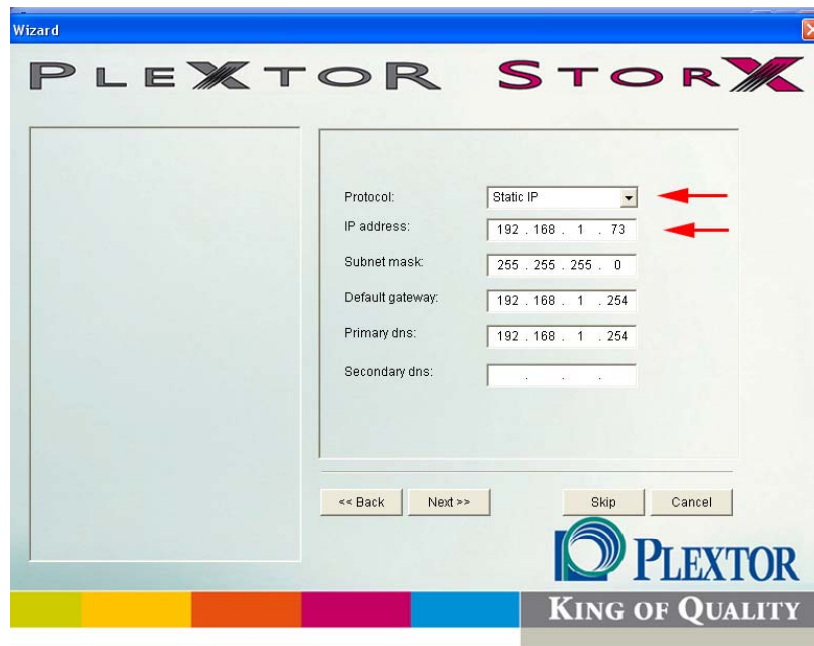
Wizard

PLEXTOR STORX

Protocol: Static IP

IP address: 192 . 168 . 1 . 73

Subnet mask: 255 . 255 . 255 . 0

Default gateway: 192 . 168 . 1 . 254

Primary dns: 192 . 168 . 1 . 254

Secondary dns: . . .

<< Back Next >> Skip Cancel

PLEXTOR

KING OF QUALITY